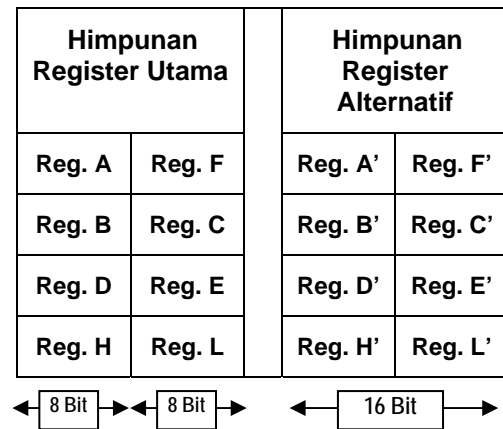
| Himpunan Register Utama | | | Himpunan Register Alternatif | |
|---|---|---|---|---|
| Reg. A | Reg. F | | Reg. A’ | Reg. F’ |
| Reg. B | Reg. C | | Reg. B’ | Reg. C’ |
| Reg. D | Reg. E | | Reg. D’ | Reg. E’ |
| Reg. H | Reg. L | | Reg. H’ | Reg. L’ |

8 Bit 8 Bit 16 Bit